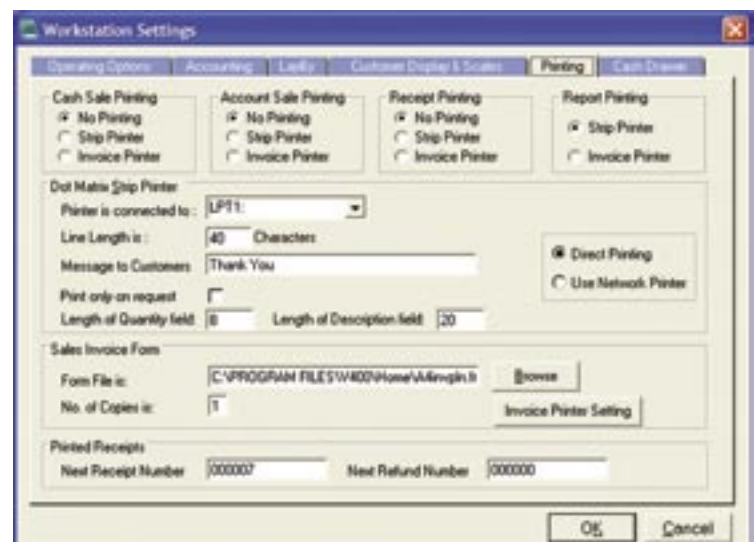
Workstation Settings

Operating Options | Accounting | Loyalty | Customer Display & Scales | Printing | Cash Drawer

Cash Sale Printing
No Printing
Slip Printer
Invoice Printer

Account Sale Printing
No Printing
Slip Printer
Invoice Printer

Receipt Printing
No Printing
Slip Printer
Invoice Printer

Report Printing
Slip Printer
Invoice Printer

Dot Matrix Slip Printer
Printer is connected to : LPT1:
Line Length is : 40 Characters
Message to Customers Thank You
Print only on request
Length of Quantity field 8 Length of Description field 20
Direct Printing
Use Network Printer

Sales Invoice Form
Form File is: C:\PROGRAM FILES\W400\Home\A4invpln.fr
Browse
No. of Copies is: 1
Invoice Printer Setting

Printed Receipts
Next Receipt Number 000007 Next Refund Number 000000

OK Cancel